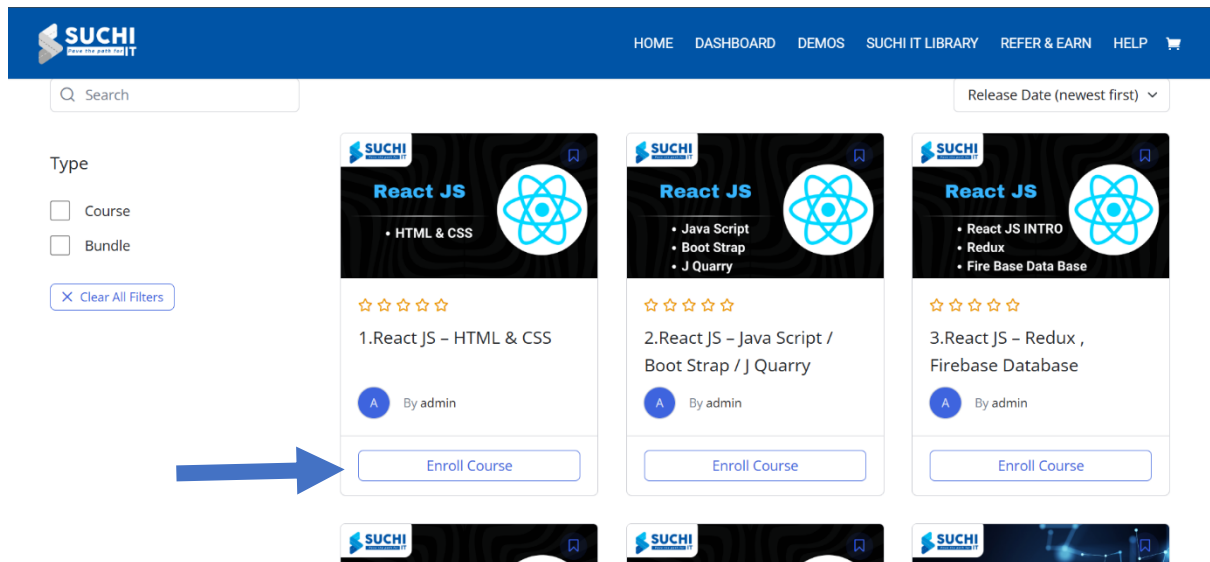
SUCHI IT
Pave the path for

HOME DASHBOARD DEMOS SUCHI IT LIBRARY REFER & EARN HELP

Search

Release Date (newest first)

Type

Course

Bundle

Clear All Filters

SUCHI IT

React JS

• HTML & CSS

1.React JS – HTML & CSS

A By admin

Enroll Course

SUCHI IT

React JS

• Java Script
• Boot Strap
• J Quarry

2.React JS – Java Script / Boot Strap / J Quarry

A By admin

Enroll Course

SUCHI IT

React JS

• React JS INTRO
• Redux
• Fire Base Data Base

3.React JS – Redux , Firebase Database

A By admin

Enroll Course

SUCHI IT

SUCHI IT

SUCHI IT